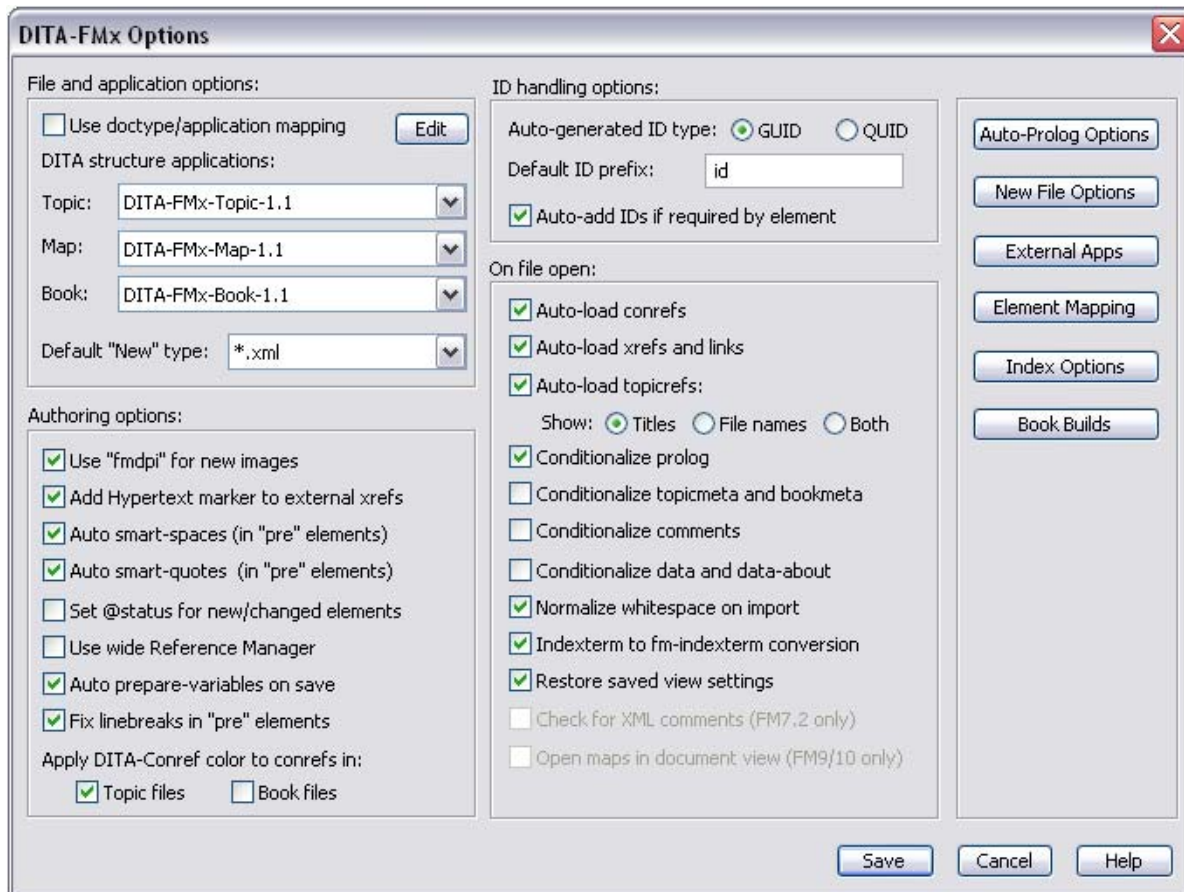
DITA-FMx Options

File and application options:

Use doctype/application mapping
Edit
DITA structure applications:
Topic: DITA-FMx-Topic-1.1
Map: DITA-FMx-Map-1.1
Book: DITA-FMx-Book-1.1
Default "New" type: *.xml

Authoring options:

Use "fmdpi" for new images
Add Hypertext marker to external xrefs
Auto smart-spaces (in "pre" elements)
Auto smart-quotes (in "pre" elements)
Set @status for new/changed elements
Use wide Reference Manager
Auto prepare-variables on save
Fix linebreaks in "pre" elements
Apply DITA-Conref color to conrefs in:
Topic files
Book files

ID handling options:

Auto-generated ID type: GUID QUID
Default ID prefix: id
Auto-add IDs if required by element

On file open:

Auto-load conrefs
Auto-load xrefs and links
Auto-load topicrefs:
Show: Titles File names Both
Conditionalize prolog
Conditionalize topicmeta and bookmeta
Conditionalize comments
Conditionalize data and data-about
Normalize whitespace on import
Indexterm to fm-indexterm conversion
Restore saved view settings
Check for XML comments (FM7.2 only)
Open maps in document view (FM9/10 only)

Auto-Prolog Options
New File Options
External Apps
Element Mapping
Index Options
Book Builds

Save
Cancel
Help